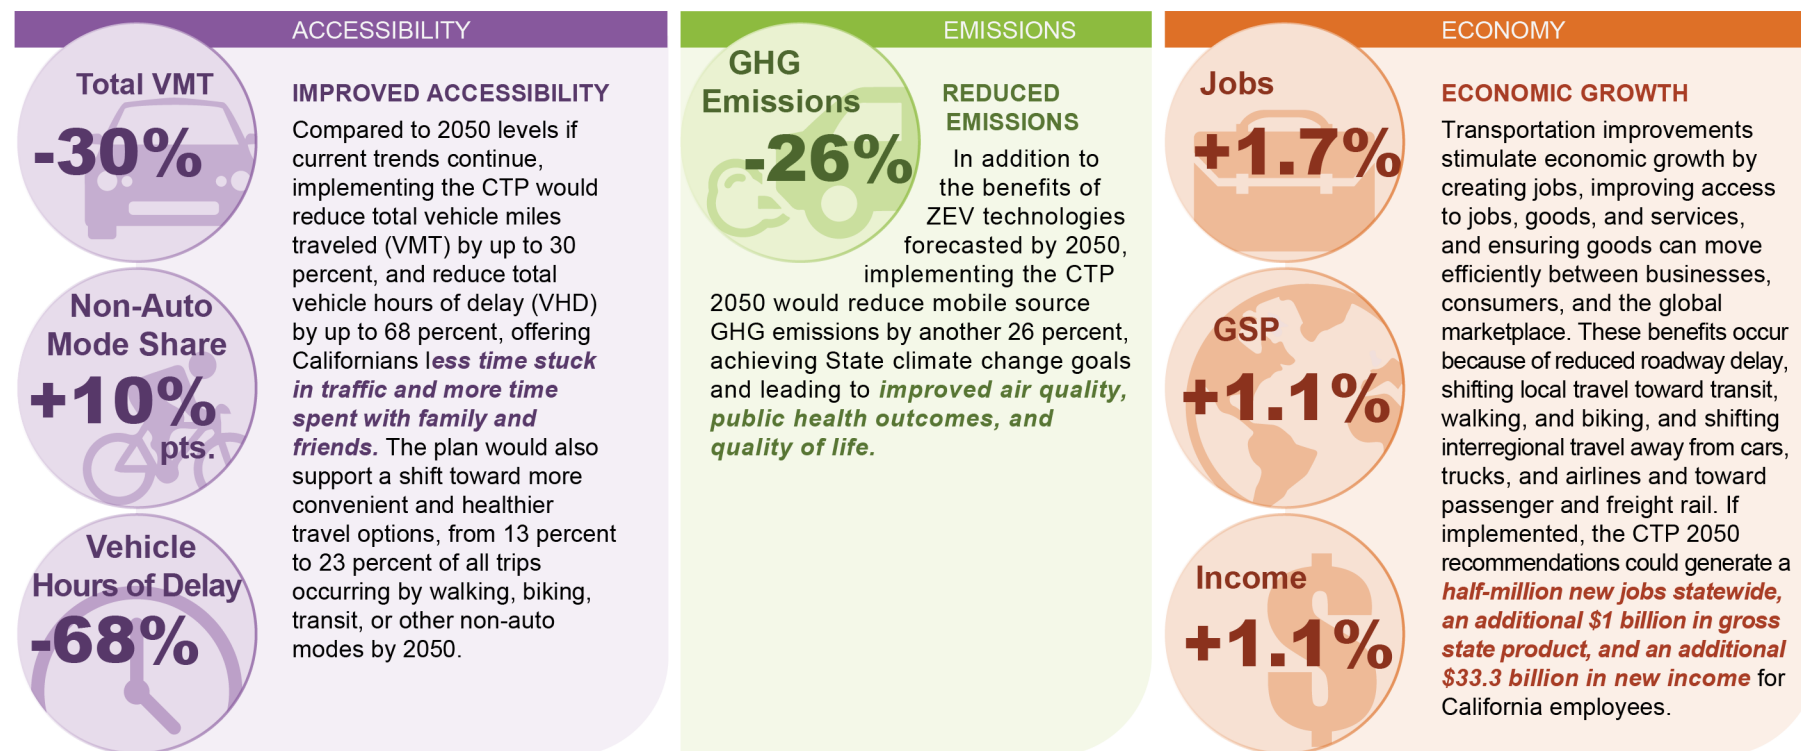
ACCESSIBILITY

Total VMT
-30%

Non-Auto Mode Share
+10% pts.

Vehicle Hours of Delay
-68%

IMPROVED ACCESSIBILITY

Compared to 2050 levels if current trends continue, implementing the CTP would reduce total vehicle miles traveled (VMT) by up to 30 percent, and reduce total vehicle hours of delay (VHD) by up to 68 percent, offering Californians less time stuck in traffic and more time spent with family and friends. The plan would also support a shift toward more convenient and healthier travel options, from 13 percent to 23 percent of all trips occurring by walking, biking, transit, or other non-auto modes by 2050.

EMISSIONS

GHG Emissions
-26%

REDUCED EMISSIONS

In addition to the benefits of ZEV technologies forecasted by 2050, implementing the CTP 2050 would reduce mobile source GHG emissions by another 26 percent, achieving State climate change goals and leading to improved air quality, public health outcomes, and quality of life.

ECONOMY

Jobs
+1.7%

GSP
+1.1%

Income
+1.1%

ECONOMIC GROWTH

Transportation improvements stimulate economic growth by creating jobs, improving access to jobs, goods, and services, and ensuring goods can move efficiently between businesses, consumers, and the global marketplace. These benefits occur because of reduced roadway delay, shifting local travel toward transit, walking, and biking, and shifting interregional travel away from cars, trucks, and airlines and toward passenger and freight rail. If implemented, the CTP 2050 recommendations could generate a half-million new jobs statewide, an additional $1 billion in gross state product, and an additional $33.3 billion in new income for California employees.